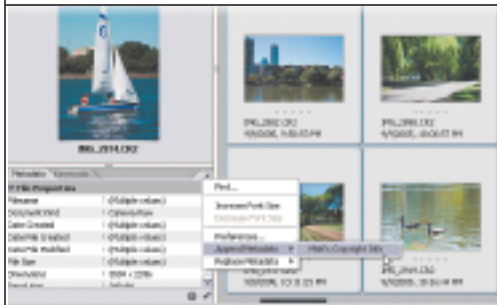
IMG_2914.CR2

Metadata | Keywords

File Properties

| | |
|---|---|
| Filename | (Multiple values) |
| Document Kind | Camera Raw |
| Date Created | (Multiple values) |
| Date File Created | (Multiple values) |
| Date File Modified | (Multiple values) |
| File Size | (Multiple values) |
| Dimensions | 3504 x 2336 |
| Resolution | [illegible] |

Find...

Increase Font Size

Decrease Font Size

Preferences...

Append Metadata ▸

Replace Metadata ▸

Mike's Copyright Info

IMG_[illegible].CR2
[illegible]

IMG_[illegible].CR2
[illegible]

IMG_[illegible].CR2
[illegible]

IMG_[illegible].CR2
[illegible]